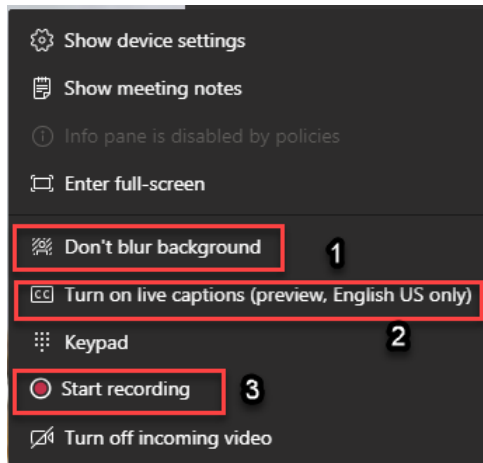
Show device settings

Show meeting notes

Info pane is disabled by policies

Enter full-screen

Don't blur background

1

CC Turn on live captions (preview, English US only)

2

Keypad

Start recording

3

Turn off incoming video